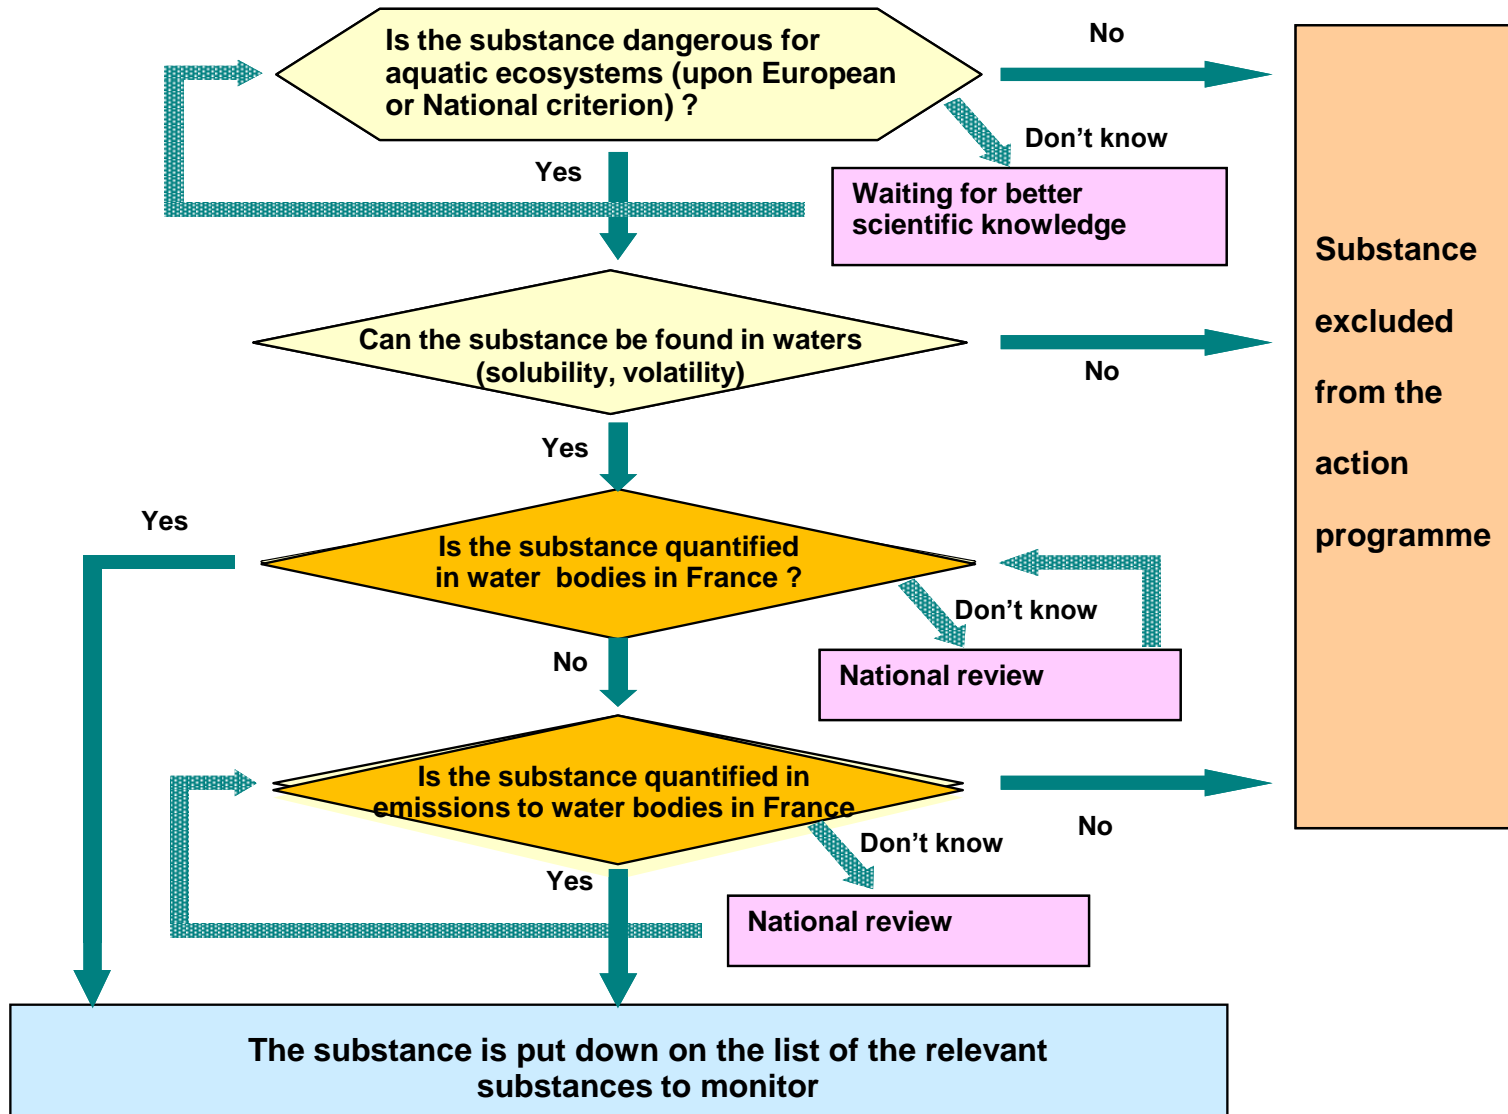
Is the substance dangerous for aquatic ecosystems (upon European or National criterion) ?

No

Don’t know

Waiting for better scientific knowledge

Yes

Substance excluded from the action programme

Can the substance be found in waters (solubility, volatility)

No

Yes

Yes

Is the substance quantified in water bodies in France ?

Don’t know

National review

No

Is the substance quantified in emissions to water bodies in France

No

Don’t know

Yes

National review

The substance is put down on the list of the relevant substances to monitor